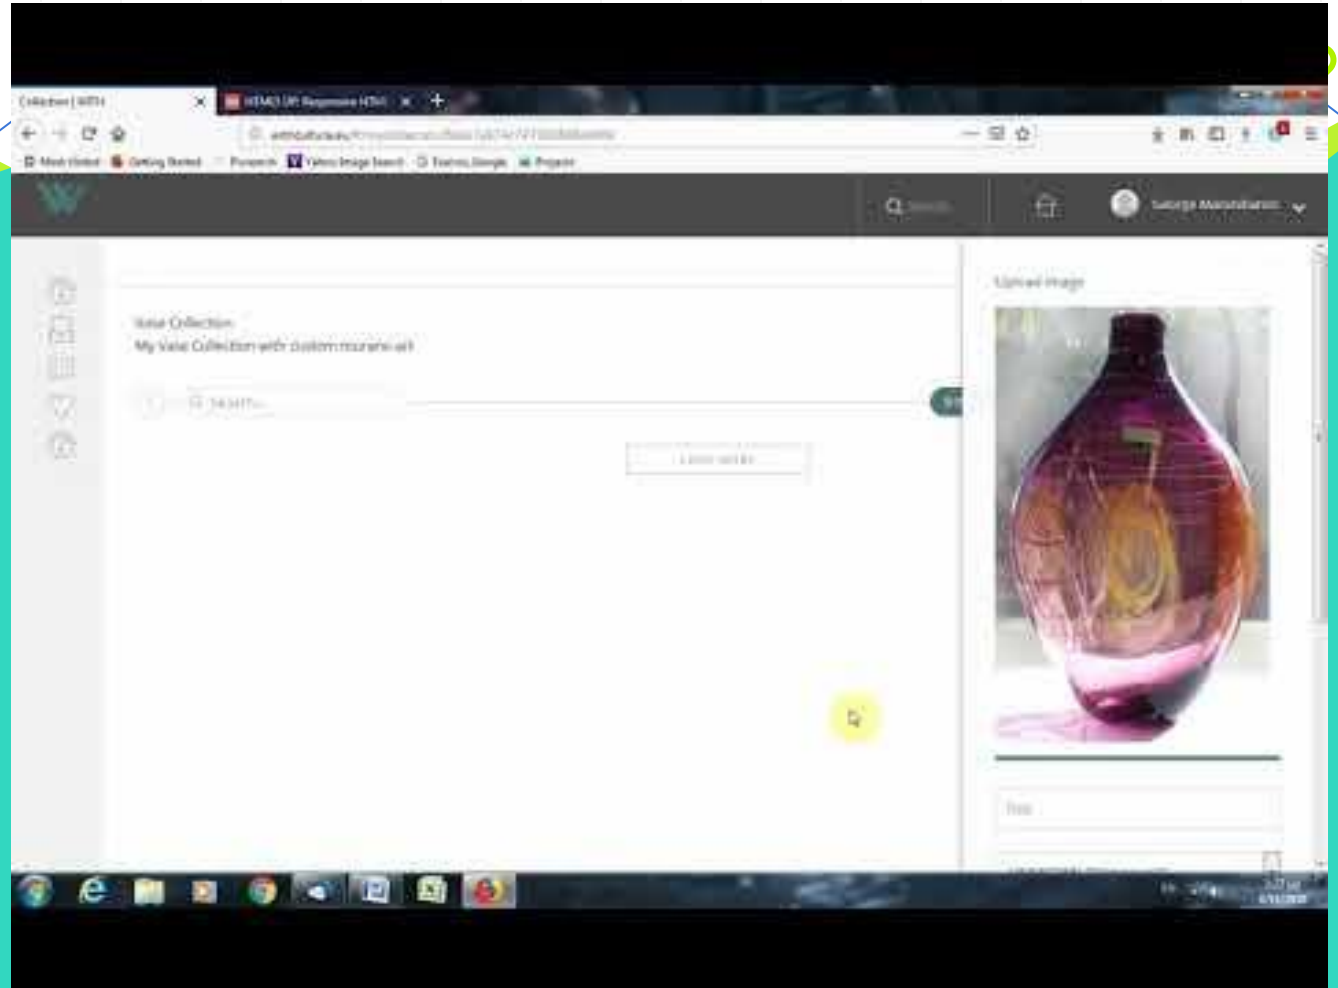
Collection | WITH
HTML5 UP: Responsive HTML
withculture.eu/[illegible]
Most Visited Getting Started Pinterest Yahoo Image Search Trainsy Google Projects
Search
George Marsoudianos

Vase Collection
My Vase Collection with custom murano art
Search...
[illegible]

Upload Image
Title